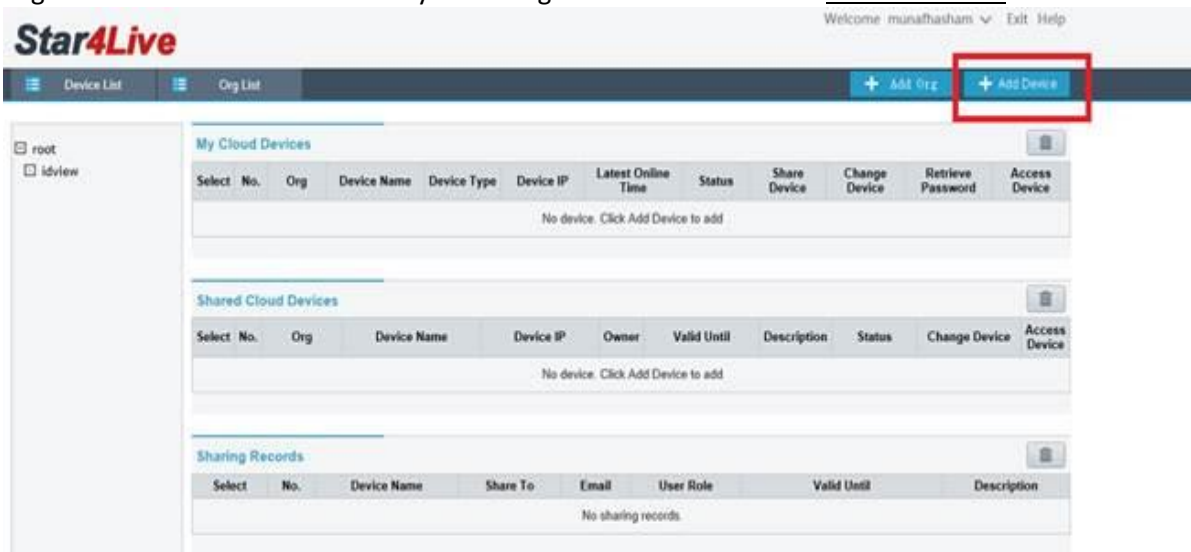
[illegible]

Star4Live

Welcome munafhasham Exit Help

Device List Org List

+ Add Org + Add Device

root
idview

My Cloud Devices

| Select | No. | Org | Device Name | Device Type | Device IP | Latest Online Time | Status | Share Device | Change Device | Retrieve Password | Access Device |
|---|---|---|---|---|---|---|---|---|---|---|---|
| No device. Click Add Device to add | | | | | | | | | | | |

Shared Cloud Devices

| Select | No. | Org | Device Name | Device IP | Owner | Valid Until | Description | Status | Change Device | Access Device |
|---|---|---|---|---|---|---|---|---|---|---|
| No device. Click Add Device to add | | | | | | | | | | |

Sharing Records

| Select | No. | Device Name | Share To | Email | User Role | Valid Until | Description |
|---|---|---|---|---|---|---|---|
| No sharing records. | | | | | | | |